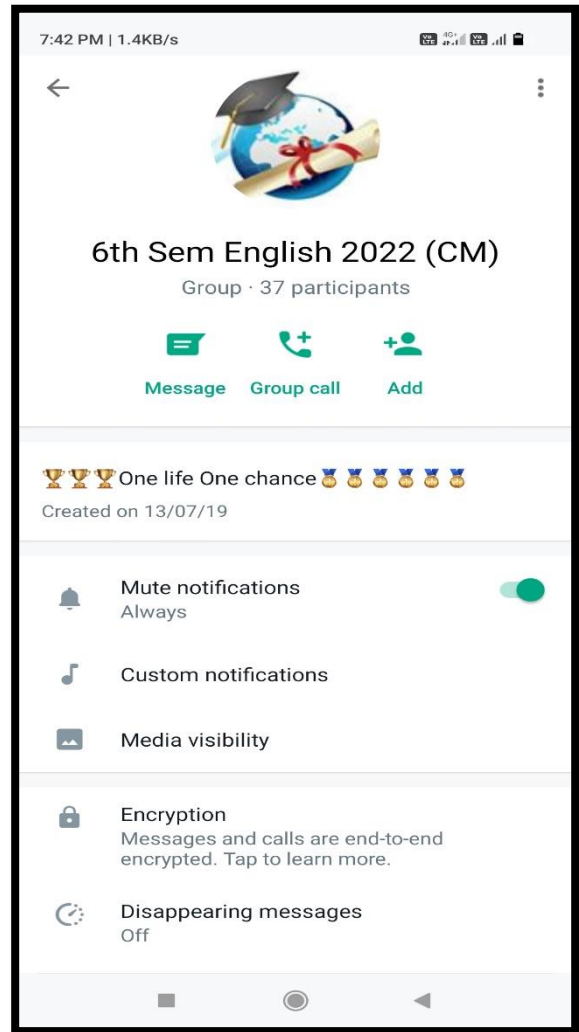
7:42 PM | 1.4KB/s

6th Sem English 2022 (CM)

Group · 37 participants

Message Group call Add

🏆🏆🏆One life One chance🏅🏅🏅🏅🏅🏅

Created on 13/07/19

Mute notifications
Always

Custom notifications

Media visibility

Encryption
Messages and calls are end-to-end encrypted. Tap to learn more.

Disappearing messages
Off